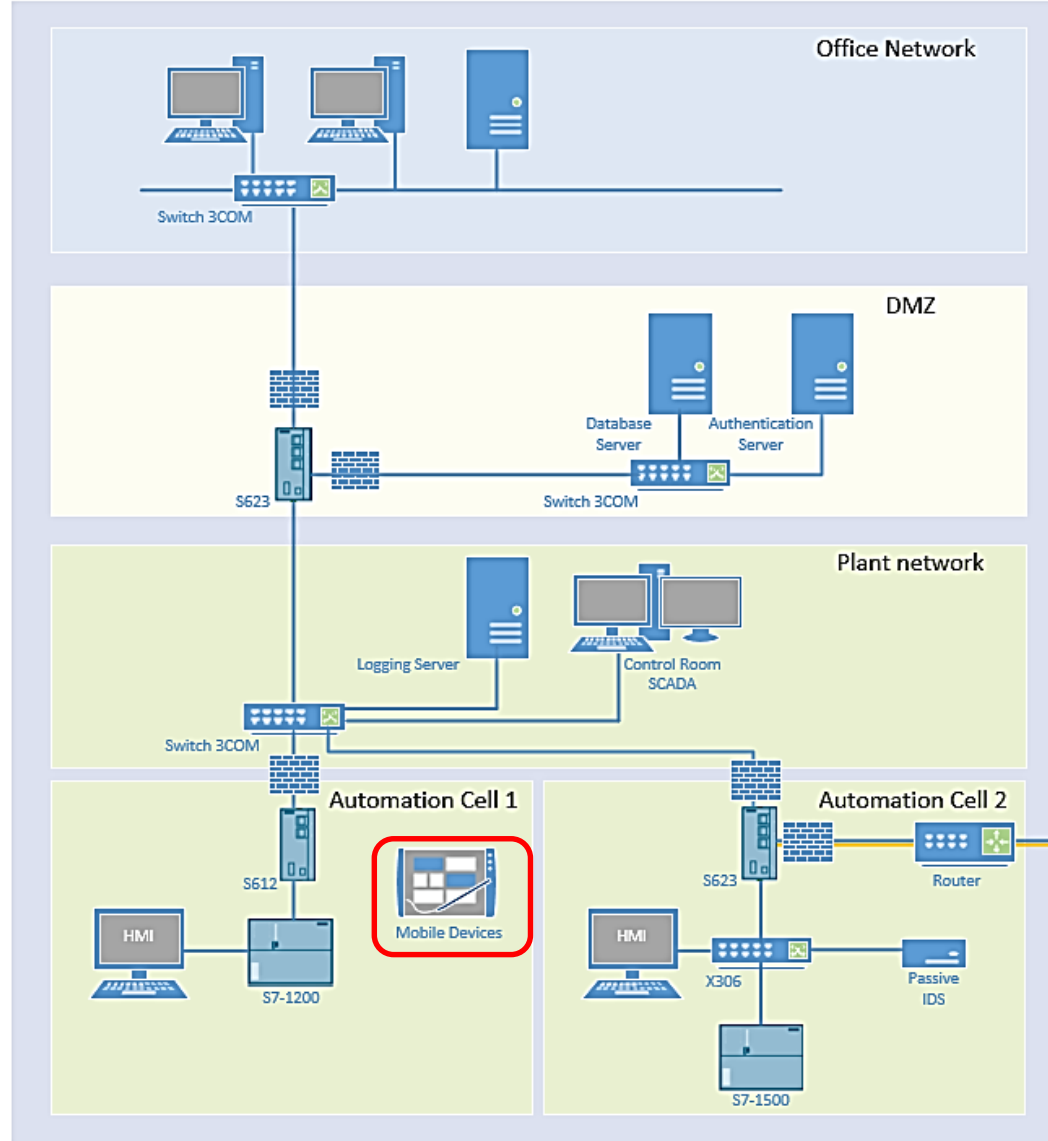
Office Network

Switch 3COM

DMZ

Database Server

Authentication Server

S623

Switch 3COM

Plant network

Logging Server

Control Room SCADA

Switch 3COM

Automation Cell 1

S612

Mobile Devices

HMI

S7-1200

Automation Cell 2

S623

Router

HMI

X306

Passive IDS

S7-1500